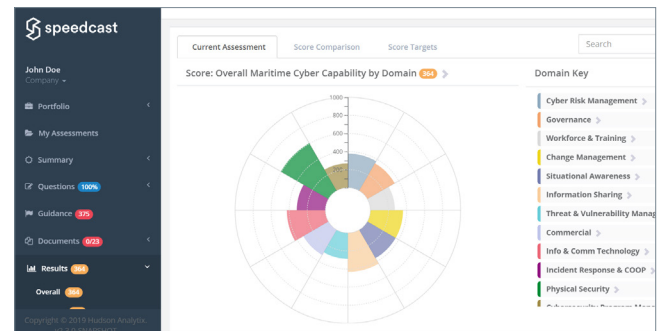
speedcast

John Doe
Company

Portfolio
My Assessments
Summary
Questions 100%
Guidance 375
Documents 0/23
Results 364
Overall 364

Copyright © 2019 Hudson Analytix
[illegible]

Current Assessment
Score Comparison
Score Targets
Search

Score: Overall Maritime Cyber Capability by Domain 364

1000
800
600
400
200

Domain Key
Cyber Risk Management
Governance
Workforce & Training
Change Management
Situational Awareness
Information Sharing
Threat & Vulnerability Manag
Commercial
Info & Comm Technology
Incident Response & COOP
Physical Security
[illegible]